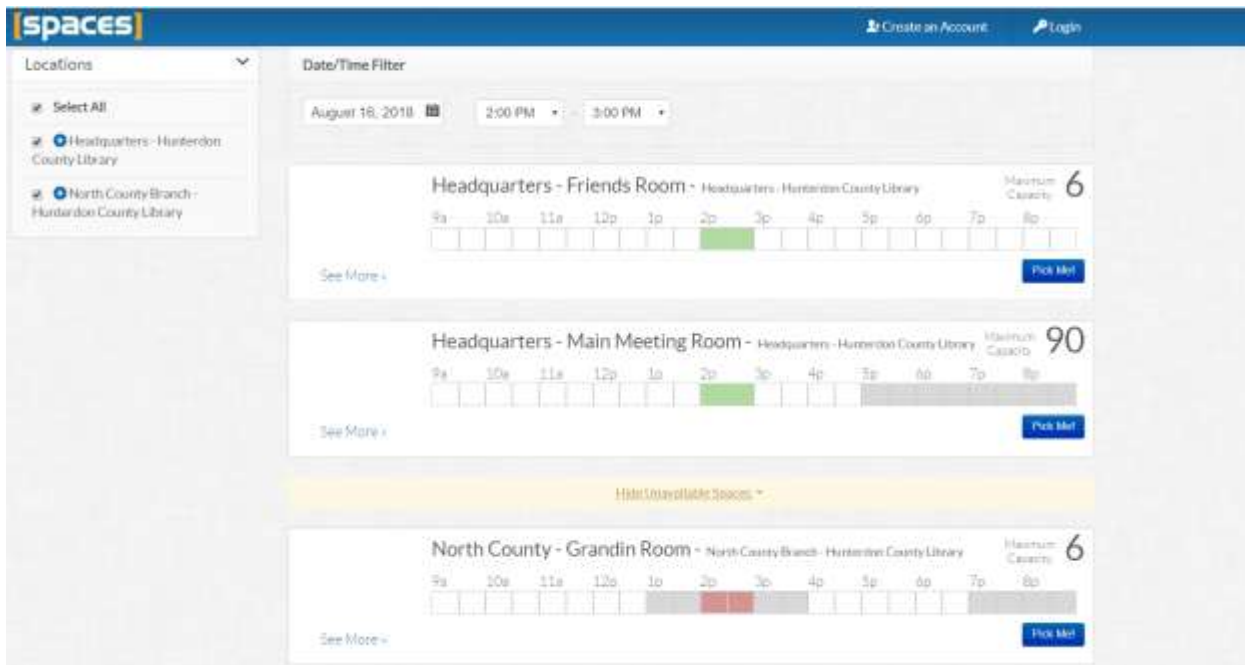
[spaces]

Create an Account

Login

Locations

Select All

Headquarters - Hunterdon County Library

North County Branch - Hunterdon County Library

Date/Time Filter

August 16, 2018

2:00 PM - 3:00 PM

Headquarters - Friends Room - Headquarters - Hunterdon County Library

Maximum Capacity 6

9a 10a 11a 12p 1p 2p 3p 4p 5p 6p 7p 8p

See More »

Pick Me!

Headquarters - Main Meeting Room - Headquarters - Hunterdon County Library

Maximum Capacity 90

9a 10a 11a 12p 1p 2p 3p 4p 5p 6p 7p 8p

See More »

Pick Me!

Hide Unavailable Spaces

North County - Grandin Room - North County Branch - Hunterdon County Library

Maximum Capacity 6

9a 10a 11a 12p 1p 2p 3p 4p 5p 6p 7p 8p

See More »

Pick Me!